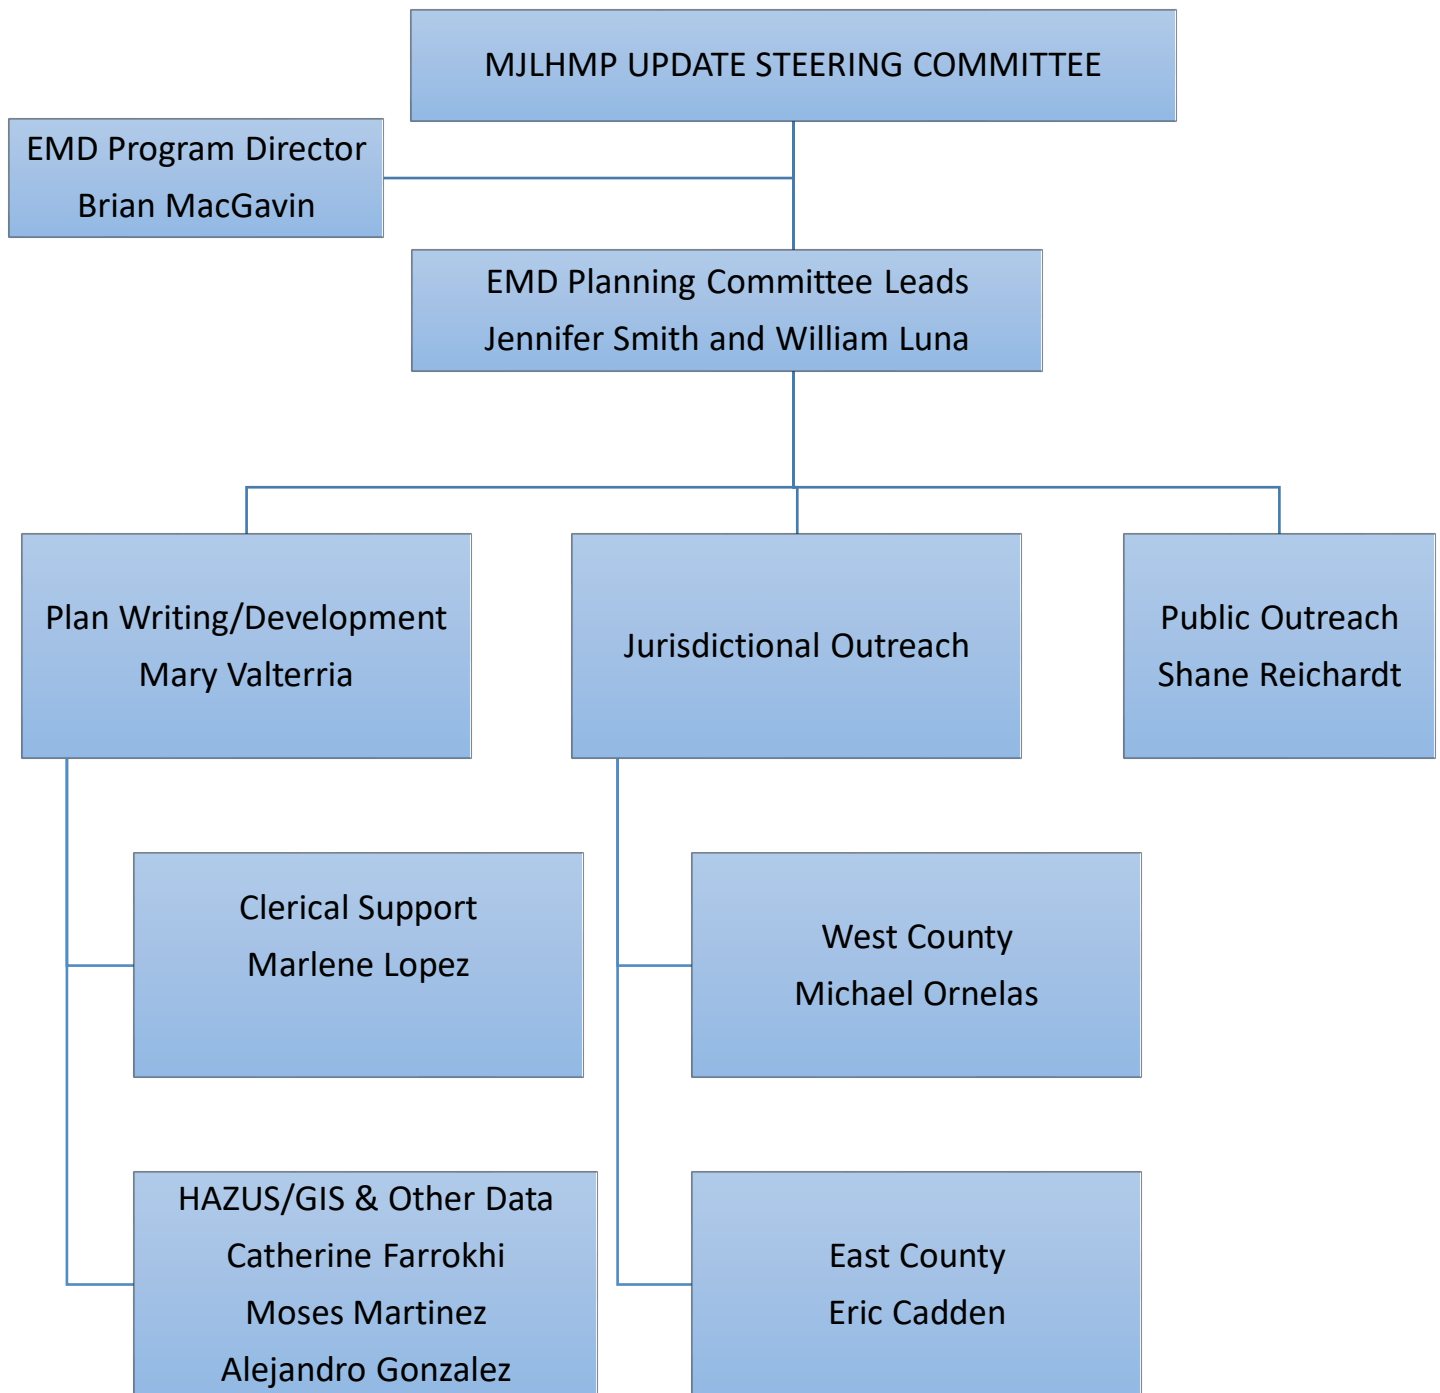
MJLHMP UPDATE STEERING COMMITTEE

EMD Program Director
Brian MacGavin

EMD Planning Committee Leads
Jennifer Smith and William Luna

Plan Writing/Development
Mary Valterria

Jurisdictional Outreach

Public Outreach
Shane Reichardt

Clerical Support
Marlene Lopez

West County
Michael Ornelas

HAZUS/GIS & Other Data
Catherine Farrokhi
Moses Martinez
Alejandro Gonzalez

East County
Eric Cadden